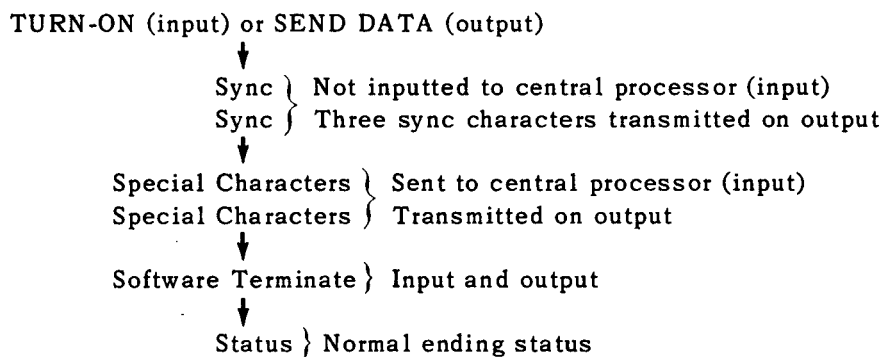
TURN-ON (input) or SEND DATA (output)

Sync } Not inputted to central processor (input)
Sync } Three sync characters transmitted on output

Special Characters } Sent to central processor (input)
Special Characters } Transmitted on output

Software Terminate } Input and output

Status } Normal ending status